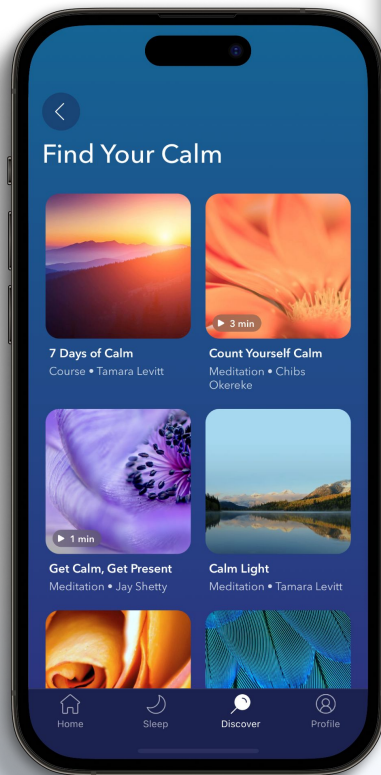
Find Your Calm

3 min

7 Days of Calm
Course • Tamara Levitt

Count Yourself Calm
Meditation • Chibs Okereke

1 min

Get Calm, Get Present
Meditation • Jay Shetty

Calm Light
Meditation • Tamara Levitt

Home
Sleep
Discover
Profile